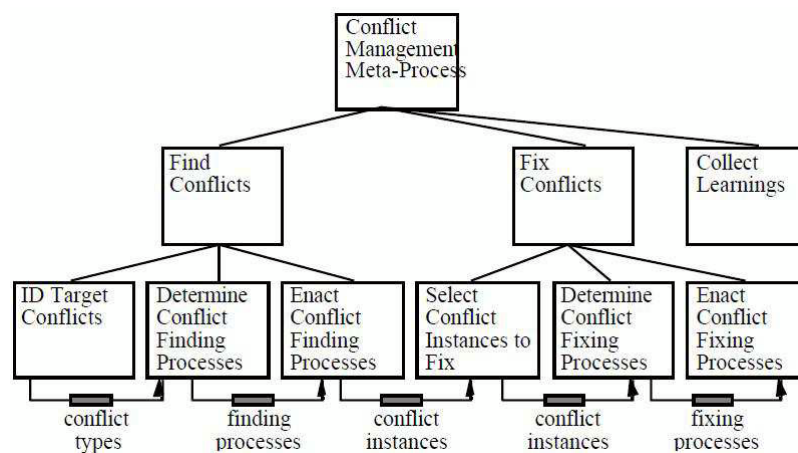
Conflict Management Meta-Process

Find Conflicts

Fix Conflicts

Collect Learnings

ID Target Conflicts

Determine Conflict Finding Processes

Enact Conflict Finding Processes

Select Conflict Instances to Fix

Determine Conflict Fixing Processes

Enact Conflict Fixing Processes

conflict types

finding processes

conflict instances

conflict instances

fixing processes